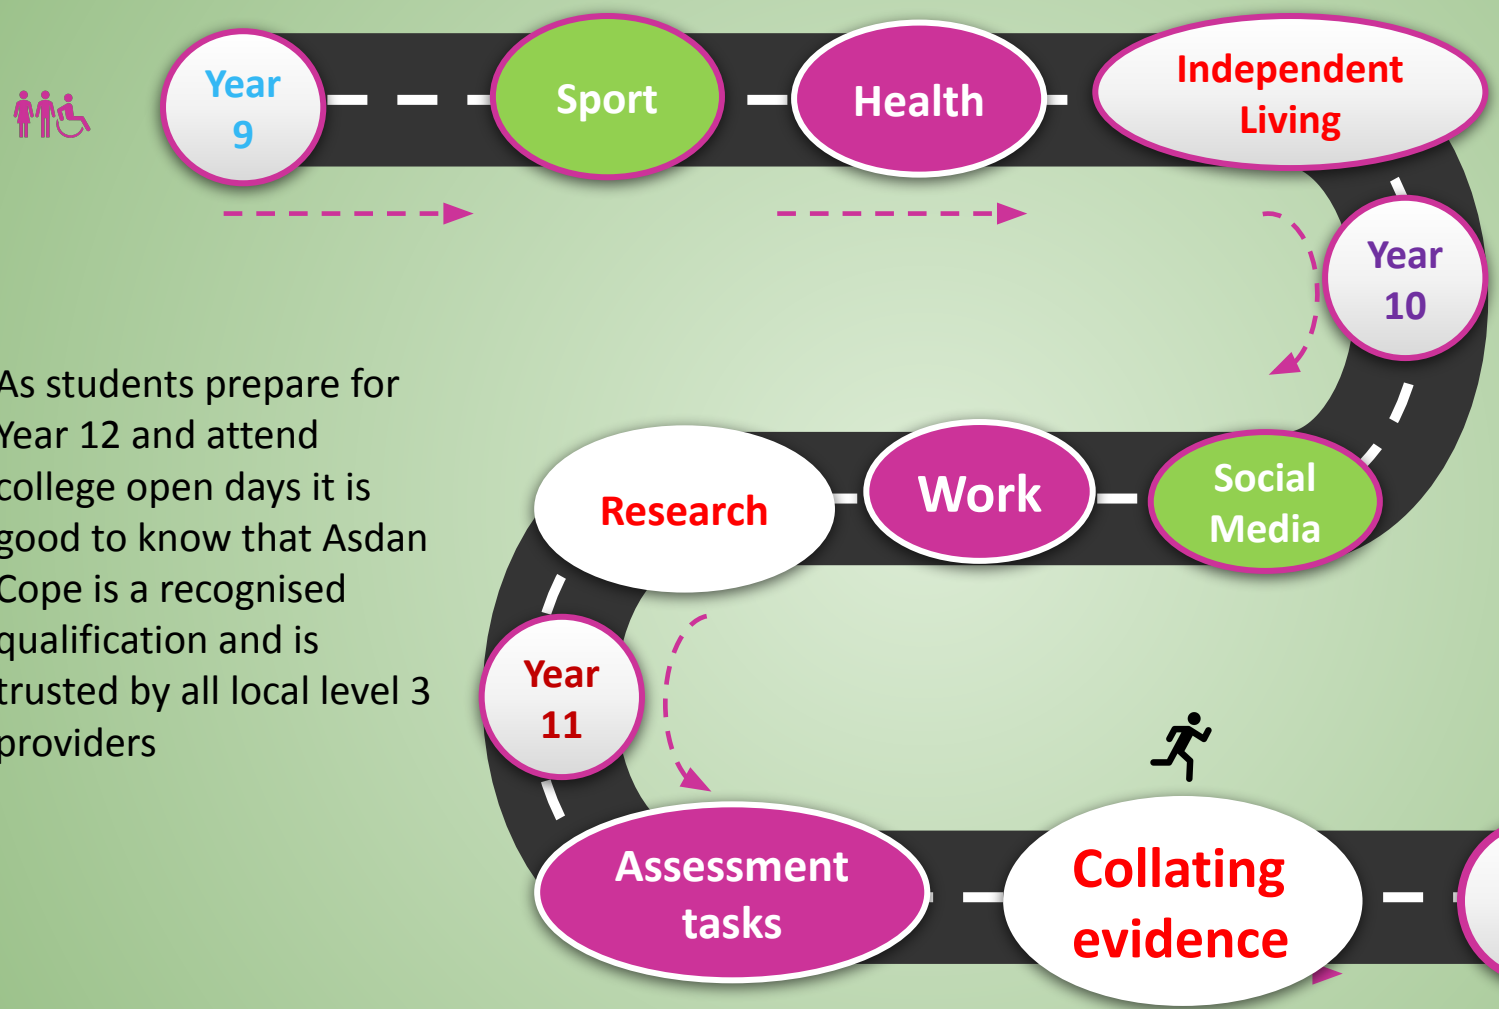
Year 9

Sport

Health

Independent Living

Year 10

Social Media

Work

Research

Year 11

Assessment tasks

Collating evidence

As students prepare for Year 12 and attend college open days it is good to know that Asdan Cope is a recognised qualification and is trusted by all local level 3 providers